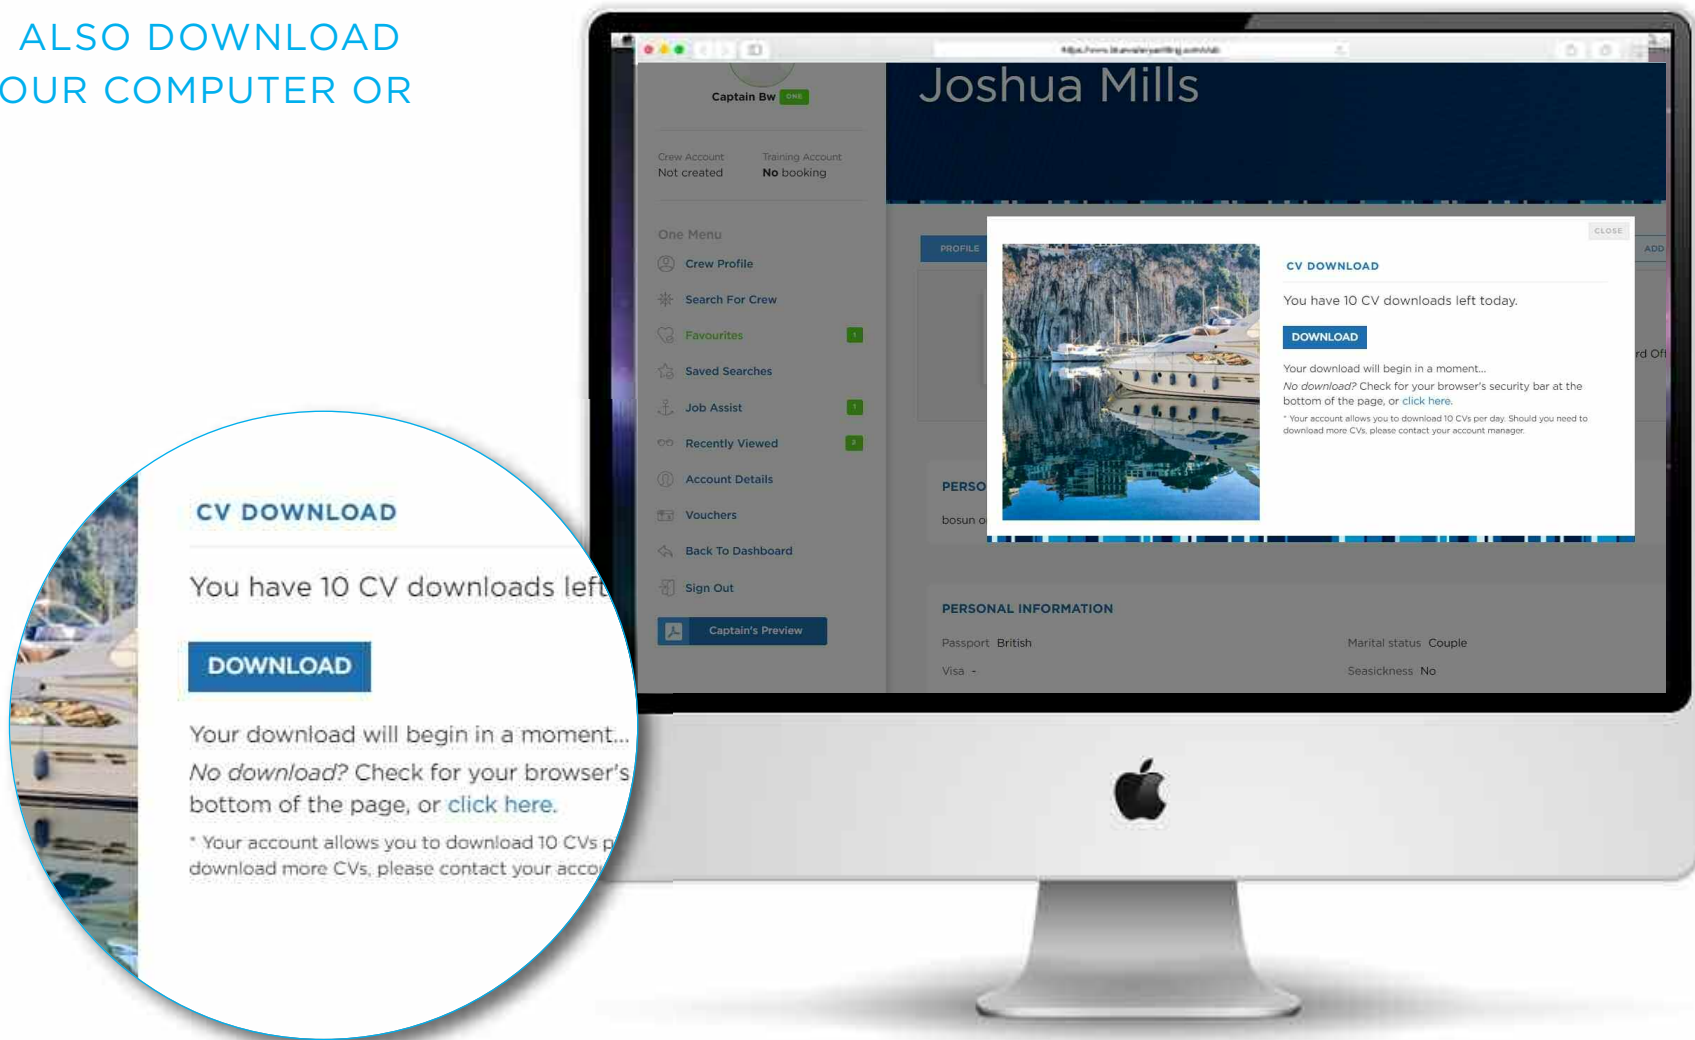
ALSO DOWNLOAD
OUR COMPUTER OR

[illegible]

Captain Bw ONE

Crew Account
Not created

Training Account
No booking

One Menu

Crew Profile
Search For Crew
Favourites 1
Saved Searches
Job Assist 1
Recently Viewed 2
Account Details
Vouchers
Back To Dashboard
Sign Out

Captain's Preview

Joshua Mills

PROFILE

ADD

rd Off

PERSO

bosun o

CLOSE

CV DOWNLOAD

You have 10 CV downloads left today.

DOWNLOAD

Your download will begin in a moment...

No download? Check for your browser's security bar at the bottom of the page, or click here.

* Your account allows you to download 10 CVs per day. Should you need to download more CVs, please contact your account manager.

PERSONAL INFORMATION

Passport British

Marital status Couple

Visa -

Seasickness No

CV DOWNLOAD

You have 10 CV downloads left

DOWNLOAD

Your download will begin in a moment...

No download? Check for your browser's
bottom of the page, or click here.

* Your account allows you to download 10 CVs p
download more CVs, please contact your acco